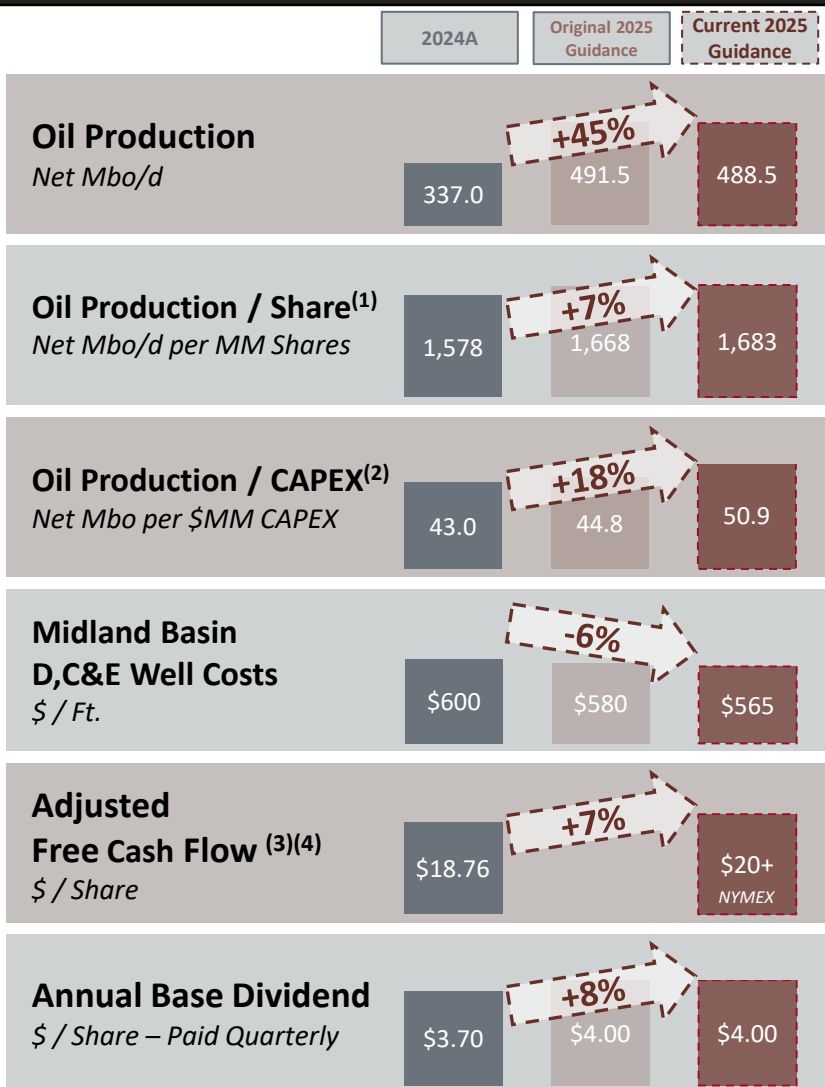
| 2024A | Original 2025 Guidance | Current 2025 Guidance |
|---|---|---|

**Oil Production**
*Net Mbo/d*
337.0
+45%
491.5
488.5

**Oil Production / Share$^{(1)}$**
*Net Mbo/d per MM Shares*
1,578
+7%
1,668
1,683

**Oil Production / CAPEX$^{(2)}$**
*Net Mbo per \$MM CAPEX*
43.0
+18%
44.8
50.9

**Midland Basin D,C&E Well Costs**
*\$ / Ft.*
\$600
-6%
\$580
\$565

**Adjusted Free Cash Flow $^{(3)(4)}$**
*\$ / Share*
\$18.76
+7%
\$20+
NYMEX

**Annual Base Dividend**
*\$ / Share – Paid Quarterly*
\$3.70
+8%
\$4.00
\$4.00